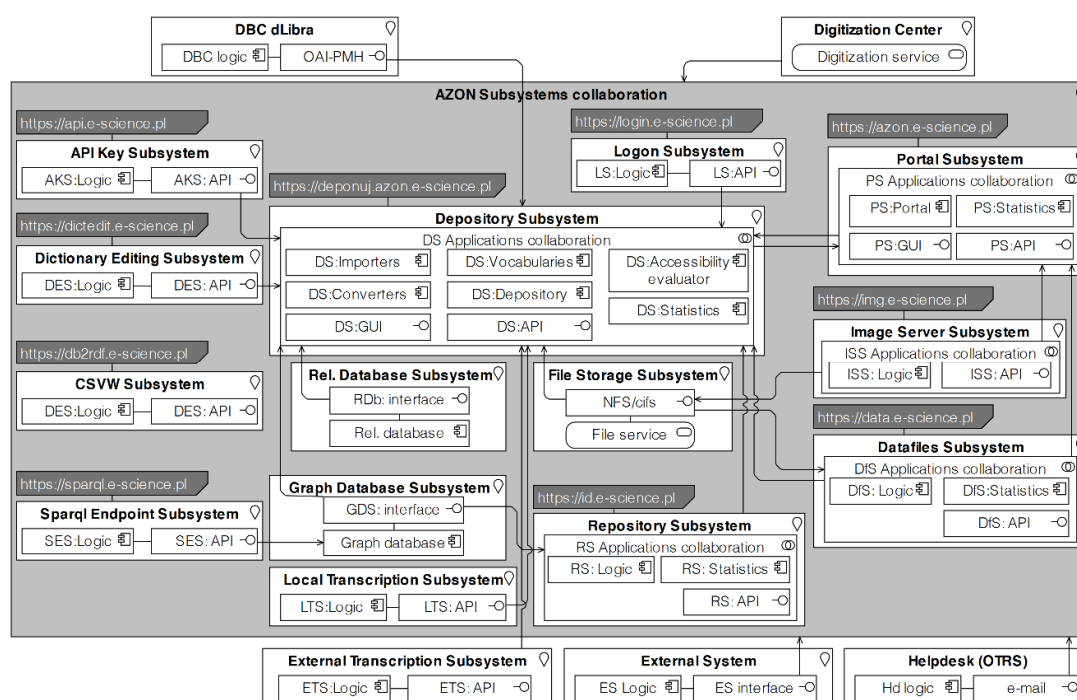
DBC dLibra
DBC logic
OAI-PMH

Digitization Center
Digitization service

AZON Subsystems collaboration

https://api.e-science.pl
API Key Subsystem
AKS:Logic
AKS: API

https://dictedit.e-science.pl
Dictionary Editing Subsystem
DES:Logic
DES: API

https://db2rdf.e-science.pl
CSVW Subsystem
DES:Logic
DES: API

https://sparql.e-science.pl
Sparql Endpoint Subsystem
SES:Logic
SES: API

https://deponuj.azon.e-science.pl
Depository Subsystem
DS Applications collaboration
DS:Importers
DS:Vocabularies
DS:Accessibility evaluator
DS:Converters
DS:Depository
DS:Statistics
DS:GUI
DS:API

https://login.e-science.pl
Logon Subsystem
LS:Logic
LS:API

https://azon.e-science.pl
Portal Subsystem
PS Applications collaboration
PS:Portal
PS:Statistics
PS:GUI
PS:API

https://img.e-science.pl
Image Server Subsystem
ISS Applications collaboration
ISS: Logic
ISS: API

Rel. Database Subsystem
RDb: interface
Rel. database

File Storage Subsystem
NFS/cifs
File service

https://data.e-science.pl
Datafiles Subsystem
DfS Applications collaboration
DfS: Logic
DfS:Statistics
DfS: API

Graph Database Subsystem
GDS: interface
Graph database

https://id.e-science.pl
Repository Subsystem
RS Applications collaboration
RS: Logic
RS: Statistics
RS: API

Local Transcription Subsystem
LTS:Logic
LTS: API

External Transcription Subsystem
ETS:Logic
ETS: API

External System
ES Logic
ES interface

Helpdesk (OTRS)
Hd logic
e-mail